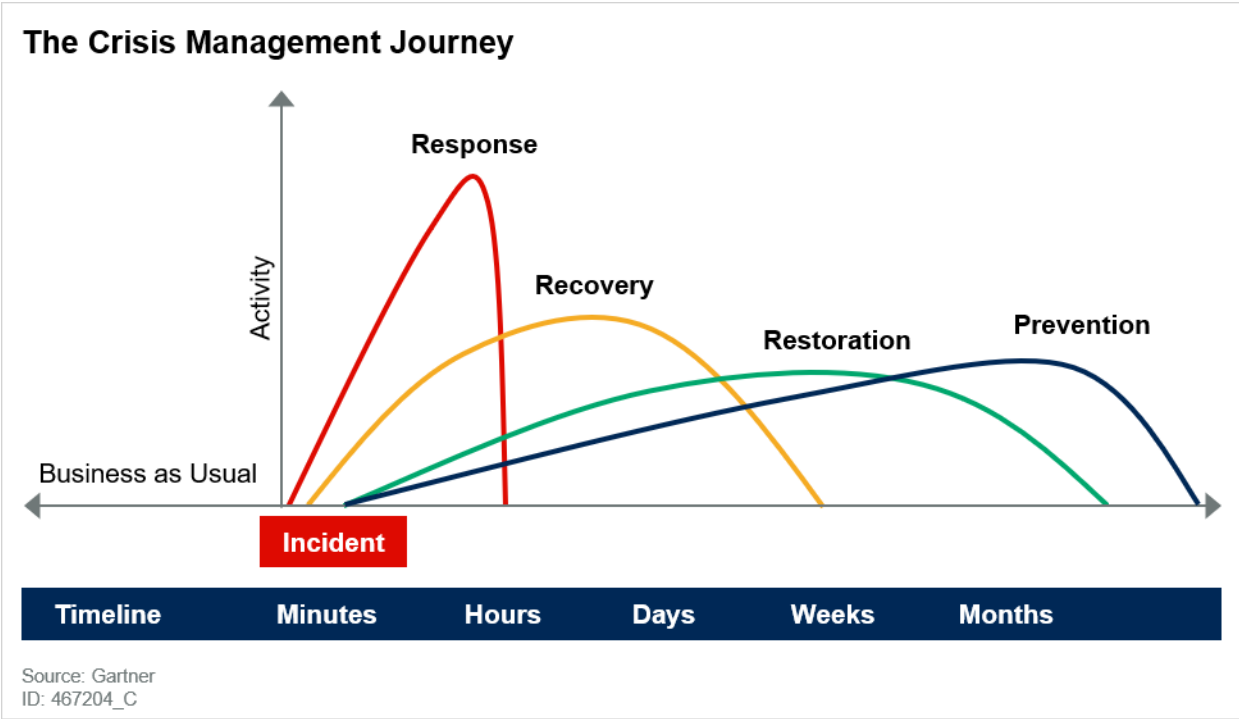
The Crisis Management Journey

Activity

Response

Recovery

Restoration

Prevention

Business as Usual

Incident

| Timeline | Minutes | Hours | Days | Weeks | Months |
|---|---|---|---|---|---|

Source: Gartner
ID: 467204_C